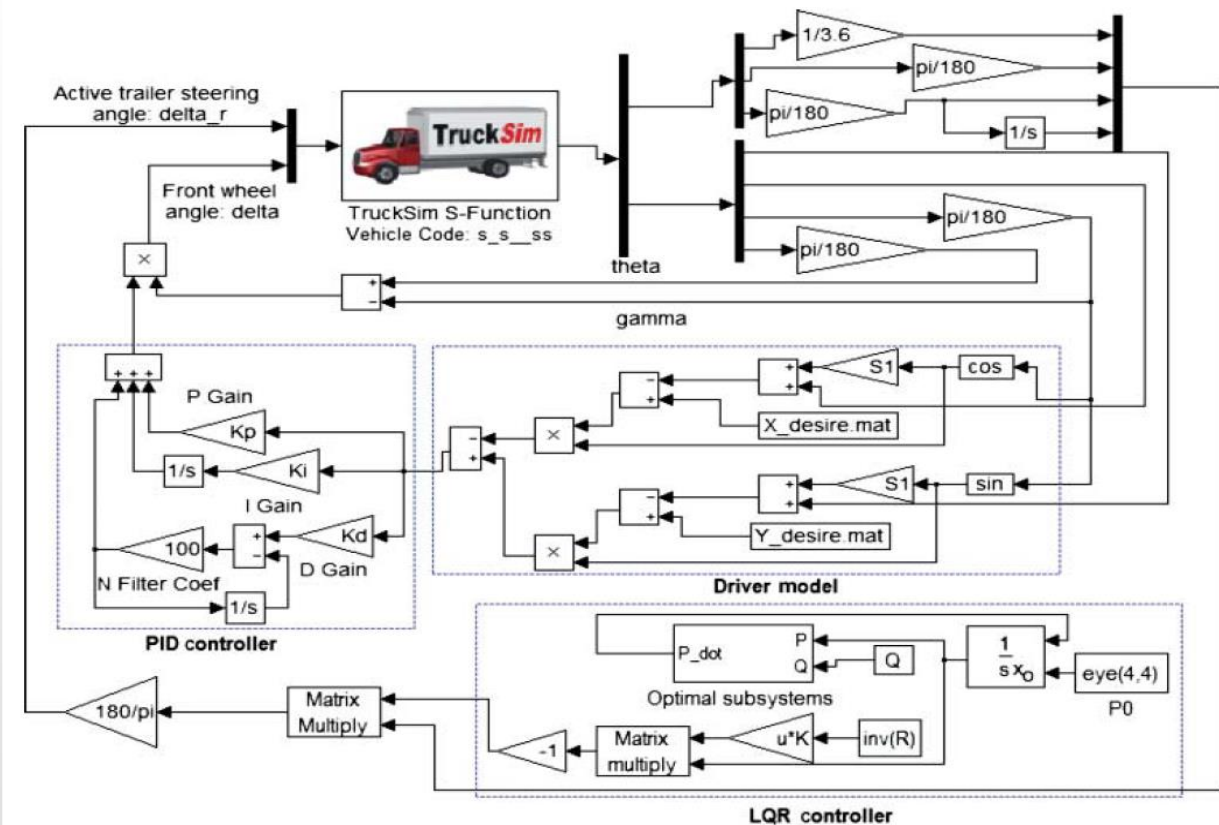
Active trailer steering angle: delta_r

Front wheel angle: delta

TruckSim

TruckSim S-Function
Vehicle Code: s_s__ss

theta

1/3.6

pi/180

pi/180

1/s

pi/180

pi/180

×

+
-

gamma

+ + +

P Gain

Kp

1/s

Ki

I Gain

100

+
-

Kd

N Filter Coef

D Gain

1/s

PID controller

-
+

×

-
+

+
+

S1

cos

X_desire.mat

×

-
+

+
+

S1

sin

Y_desire.mat

Driver model

P_dot

P

Q

Q

$\frac{1}{s}x_o$

eye(4,4)

Optimal subsystems

P0

180/pi

Matrix Multiply

-1

Matrix multiply

u*K

inv(R)

LQR controller